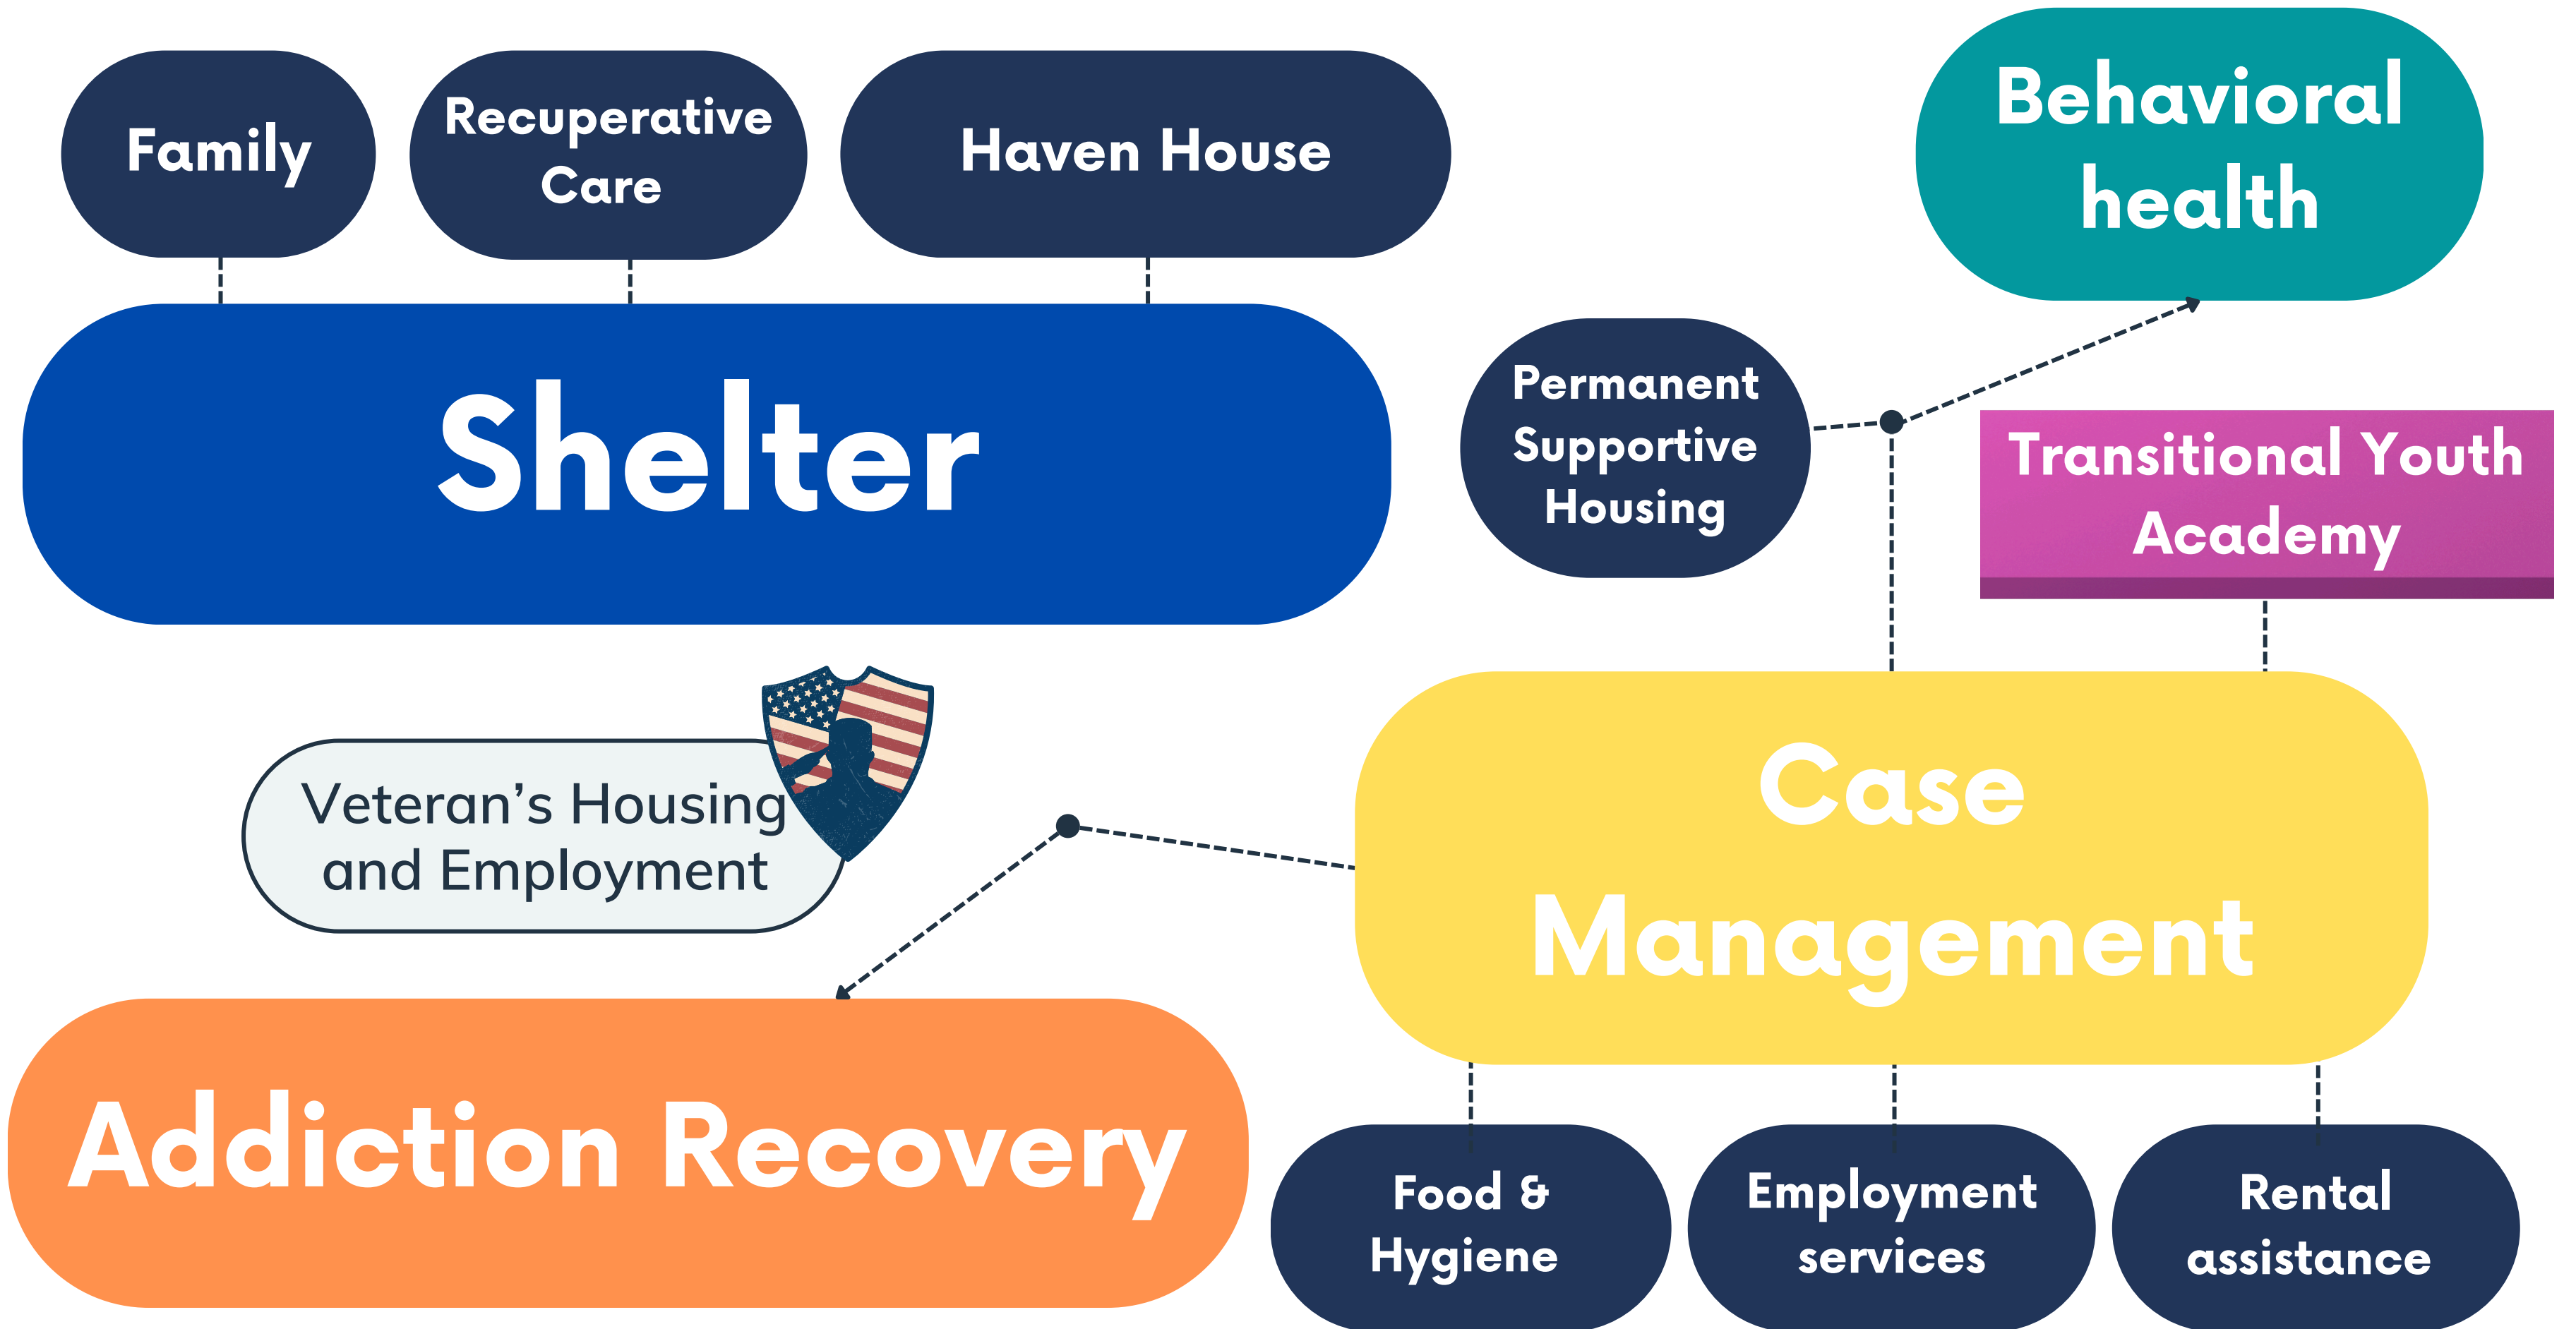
Family

Recuperative Care

Haven House

Behavioral health

Shelter

Permanent Supportive Housing

Transitional Youth Academy

Veteran's Housing and Employment

Case Management

Addiction Recovery

Food & Hygiene

Employment services

Rental assistance